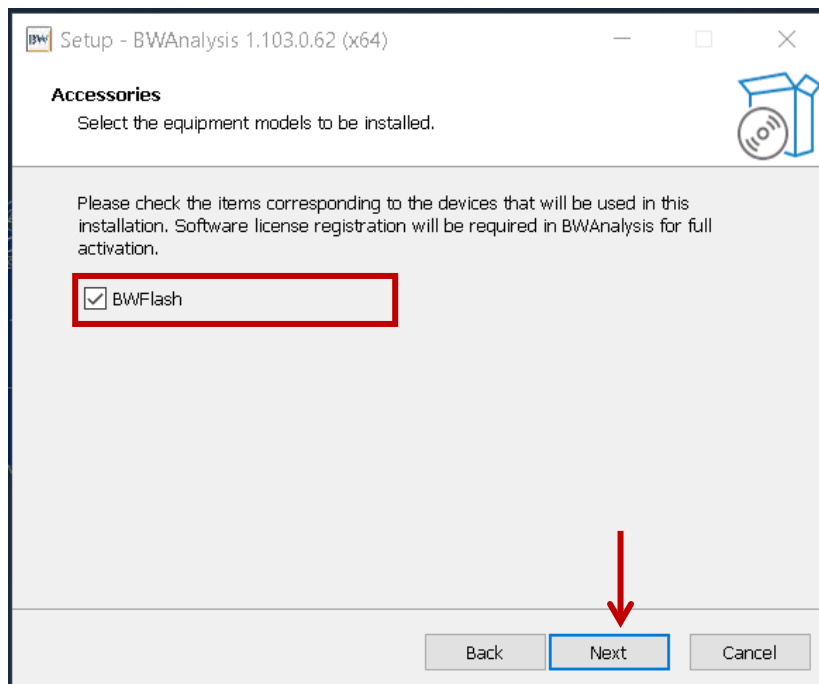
BW Setup - BWAnalysis 1.103.0.62 (x64)

Accessories
Select the equipment models to be installed.

Please check the items corresponding to the devices that will be used in this installation. Software license registration will be required in BWAnalysis for full activation.

BWFlash

Back
Next
Cancel